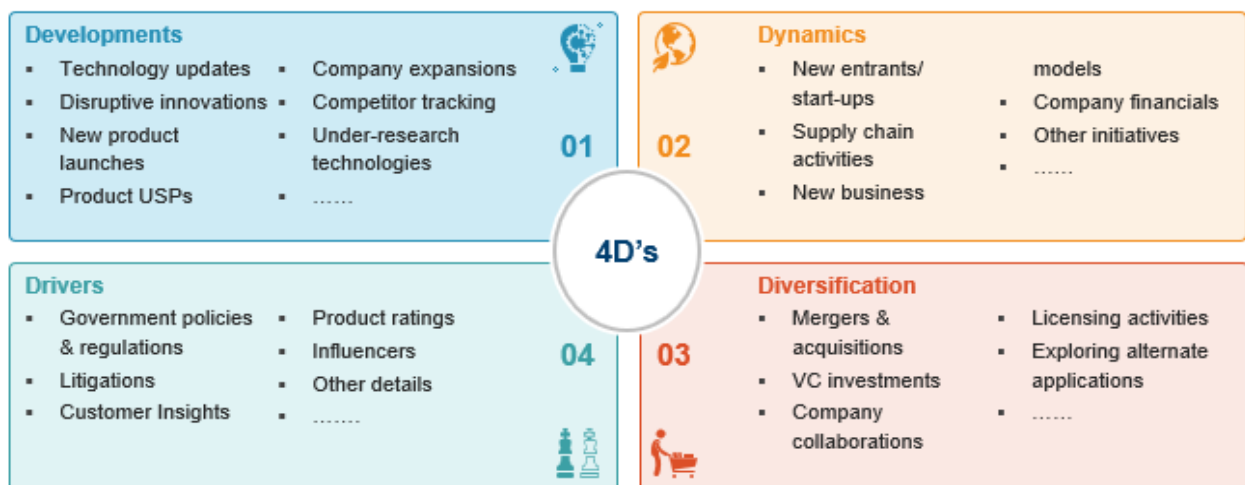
Developments

- Technology updates
- Disruptive innovations
- New product launches
- Product USPs
- Company expansions
- Competitor tracking
- Under-research technologies
- ……

01

Dynamics

- New entrants/ start-ups
- Supply chain activities
- New business models
- Company financials
- Other initiatives
- ……

02

4D's

Drivers

- Government policies & regulations
- Litigations
- Customer Insights
- Product ratings
- Influencers
- Other details
- ……

04

Diversification

- Mergers & acquisitions
- VC investments
- Company collaborations
- Licensing activities
- Exploring alternate applications
- ……

03